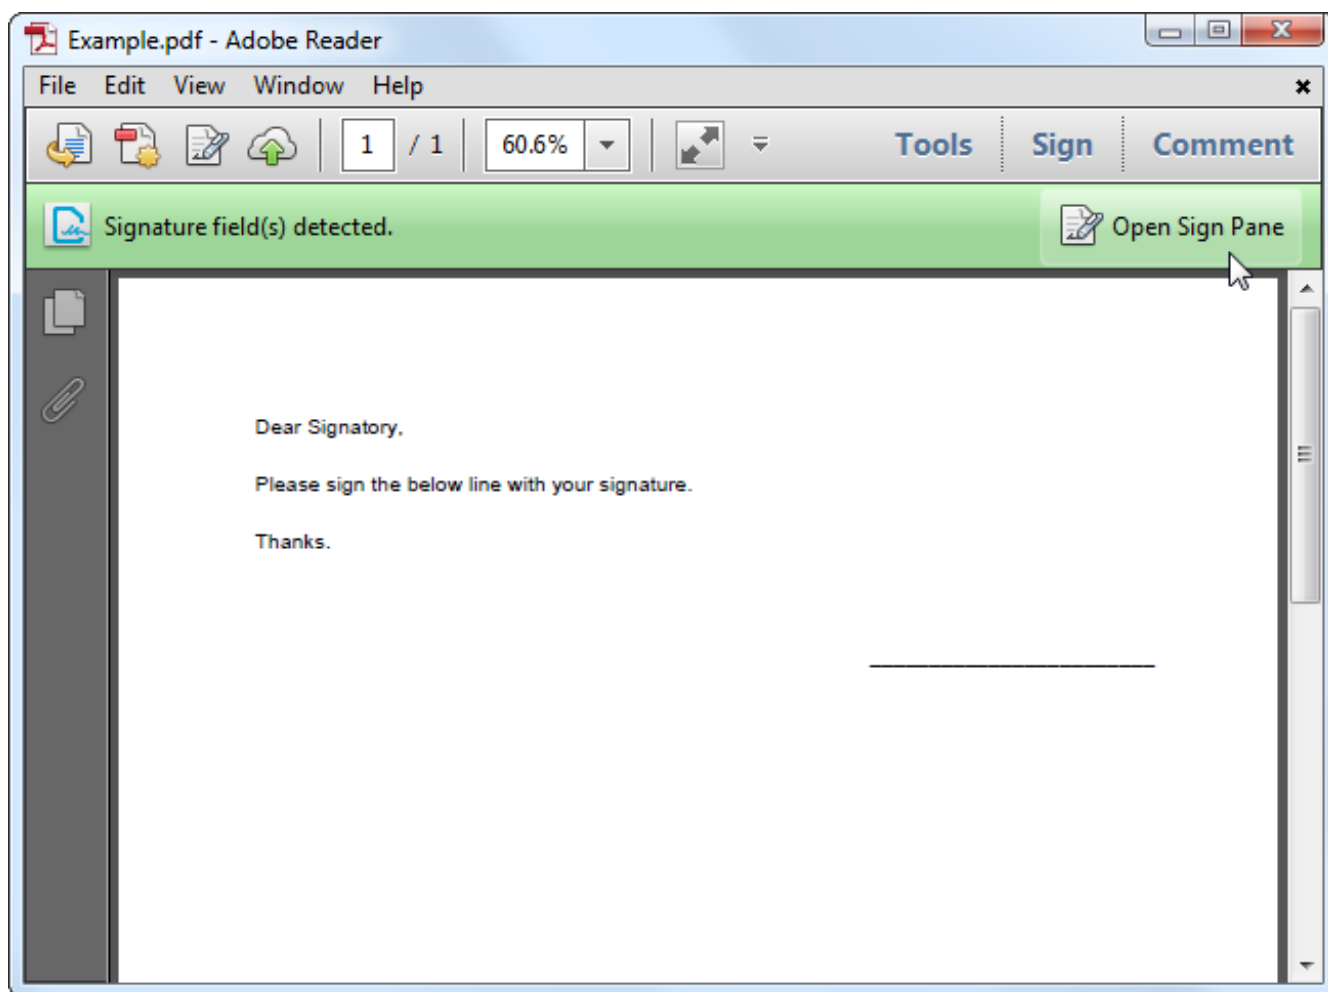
Example.pdf - Adobe Reader

File Edit View Window Help

1 / 1 60.6%

Tools Sign Comment

Signature field(s) detected.

Open Sign Pane

Dear Signatory,

Please sign the below line with your signature.

Thanks.

______________________